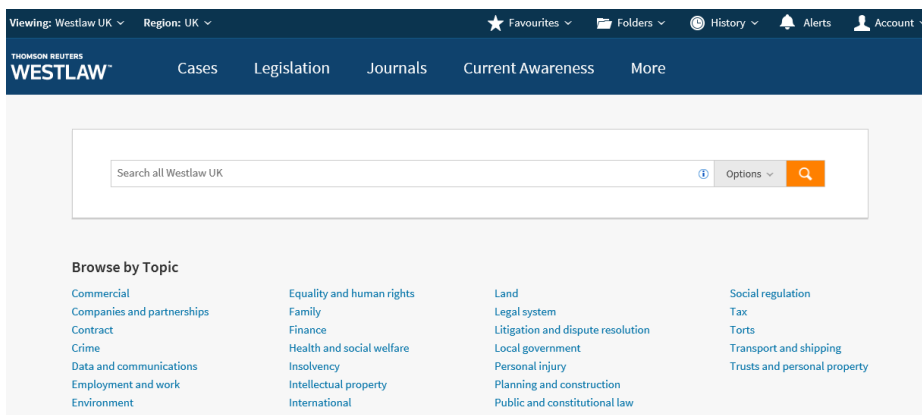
Viewing: Westlaw UK Region: UK Favourites Folders History Alerts Account

THOMSON REUTERS
WESTLAW

Cases Legislation Journals Current Awareness More

Search all Westlaw UK
Options

Browse by Topic

Commercial
Companies and partnerships
Contract
Crime
Data and communications
Employment and work
Environment

Equality and human rights
Family
Finance
Health and social welfare
Insolvency
Intellectual property
International

Land
Legal system
Litigation and dispute resolution
Local government
Personal injury
Planning and construction
Public and constitutional law

Social regulation
Tax
Torts
Transport and shipping
Trusts and personal property